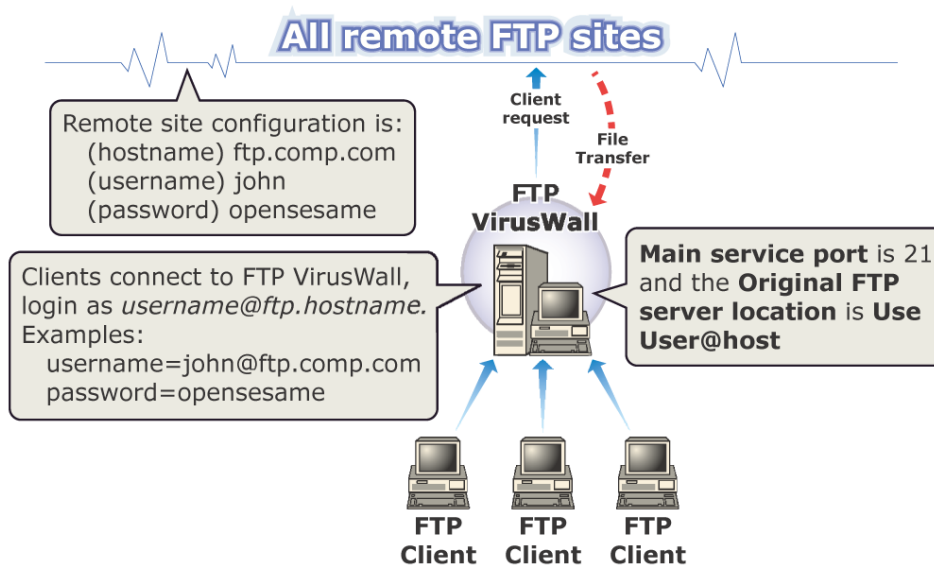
All remote FTP sites

Client request

File Transfer

Remote site configuration is:
(hostname) ftp.comp.com
(username) john
(password) opensesame

FTP VirusWall

Clients connect to FTP VirusWall, login as *username@ftp.hostname.*
Examples:
username=john@ftp.comp.com
password=opensesame

**Main service port** is 21 and the **Original FTP server location** is **Use User@host**

FTP Client

FTP Client

FTP Client